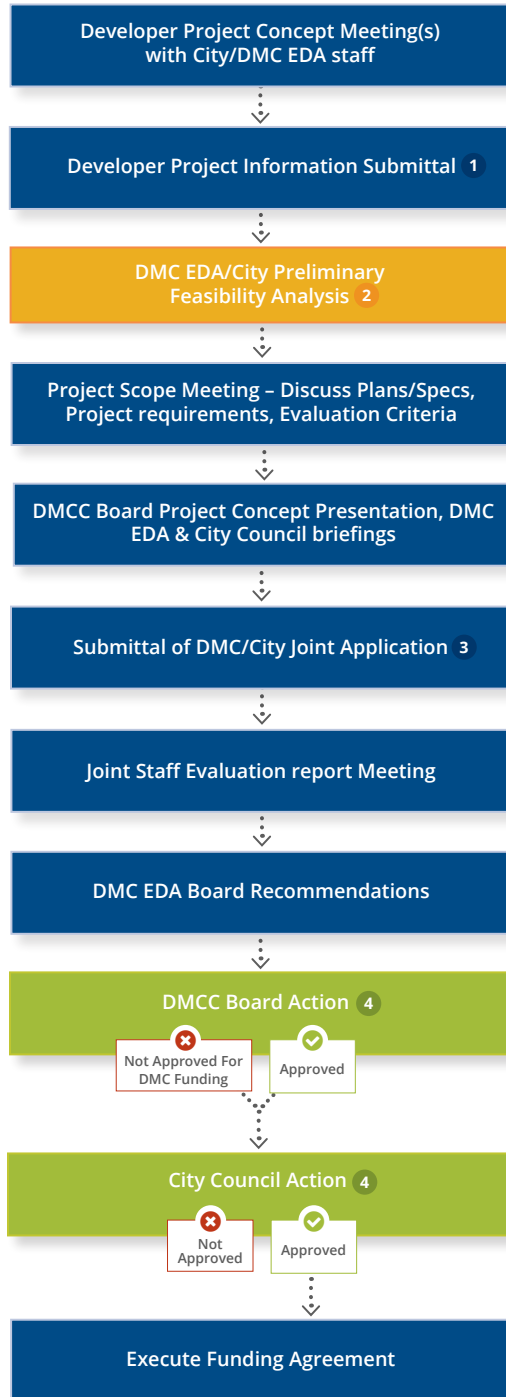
Developer Project Concept Meeting(s) with City/DMC EDA staff

Developer Project Information Submittal 1

DMC EDA/City Preliminary Feasibility Analysis 2

Project Scope Meeting – Discuss Plans/Specs, Project requirements, Evaluation Criteria

DMCC Board Project Concept Presentation, DMC EDA & City Council briefings

Submittal of DMC/City Joint Application 3

Joint Staff Evaluation report Meeting

DMC EDA Board Recommendations

DMCC Board Action 4

Not Approved For DMC Funding

Approved

City Council Action 4

Not Approved

Approved

Execute Funding Agreement